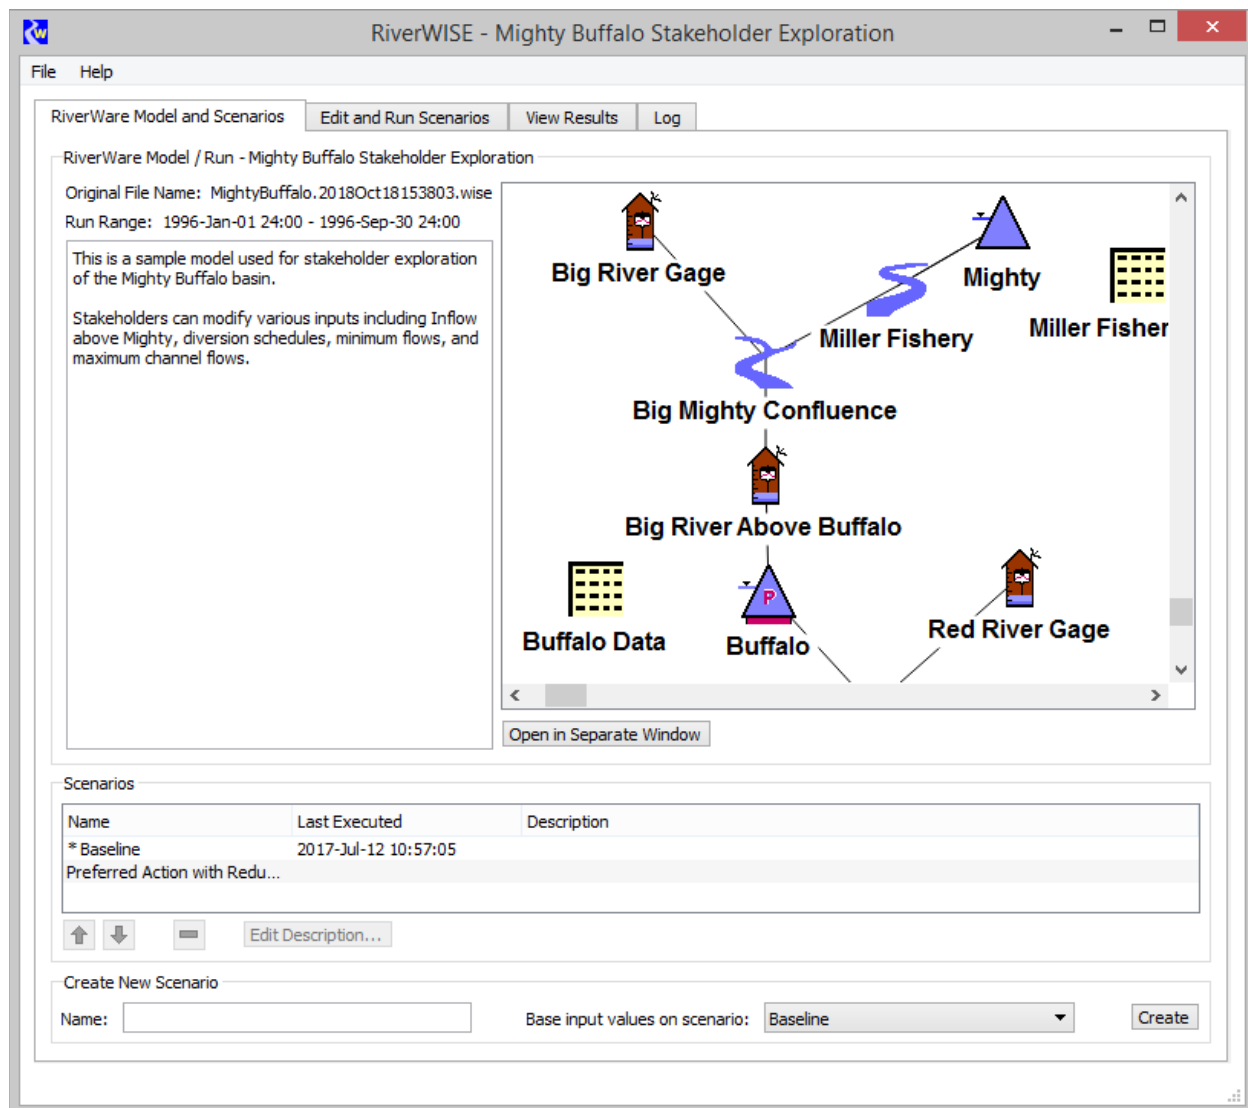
RiverWISE - Mighty Buffalo Stakeholder Exploration

File Help

RiverWare Model and Scenarios | Edit and Run Scenarios | View Results | Log

RiverWare Model / Run - Mighty Buffalo Stakeholder Exploration

Original File Name: MightyBuffalo.2018Oct18153803.wise
Run Range: 1996-Jan-01 24:00 - 1996-Sep-30 24:00

This is a sample model used for stakeholder exploration of the Mighty Buffalo basin.

Stakeholders can modify various inputs including Inflow above Mighty, diversion schedules, minimum flows, and maximum channel flows.

Big River Gage
Mighty
Miller Fishery
Miller Fisher
Big Mighty Confluence
Big River Above Buffalo
Buffalo Data
P
Buffalo
Red River Gage

Open in Separate Window

Scenarios

| Name | Last Executed | Description |
|---|---|---|
| * Baseline | 2017-Jul-12 10:57:05 | |
| Preferred Action with Redu... | | |

Edit Description...

Create New Scenario

Name:

Base input values on scenario: Baseline

Create